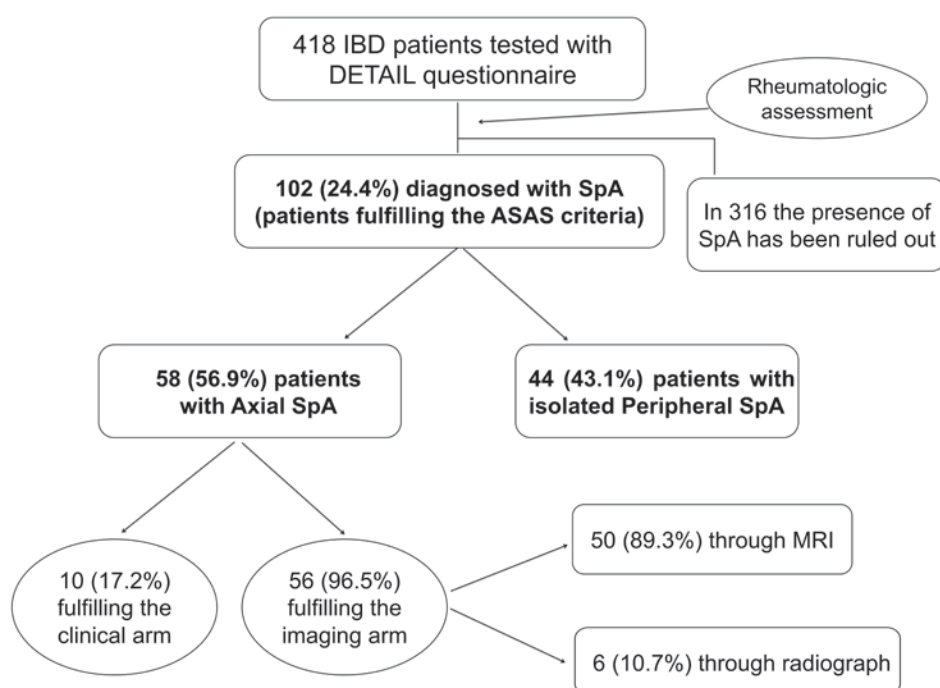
418 IBD patients tested with DETAIL questionnaire

Rheumatologic assessment

102 (24.4%) diagnosed with SpA (patients fulfilling the ASAS criteria)

In 316 the presence of SpA has been ruled out

58 (56.9%) patients with Axial SpA

44 (43.1%) patients with isolated Peripheral SpA

10 (17.2%) fulfilling the clinical arm

56 (96.5%) fulfilling the imaging arm

50 (89.3%) through MRI

6 (10.7%) through radiograph